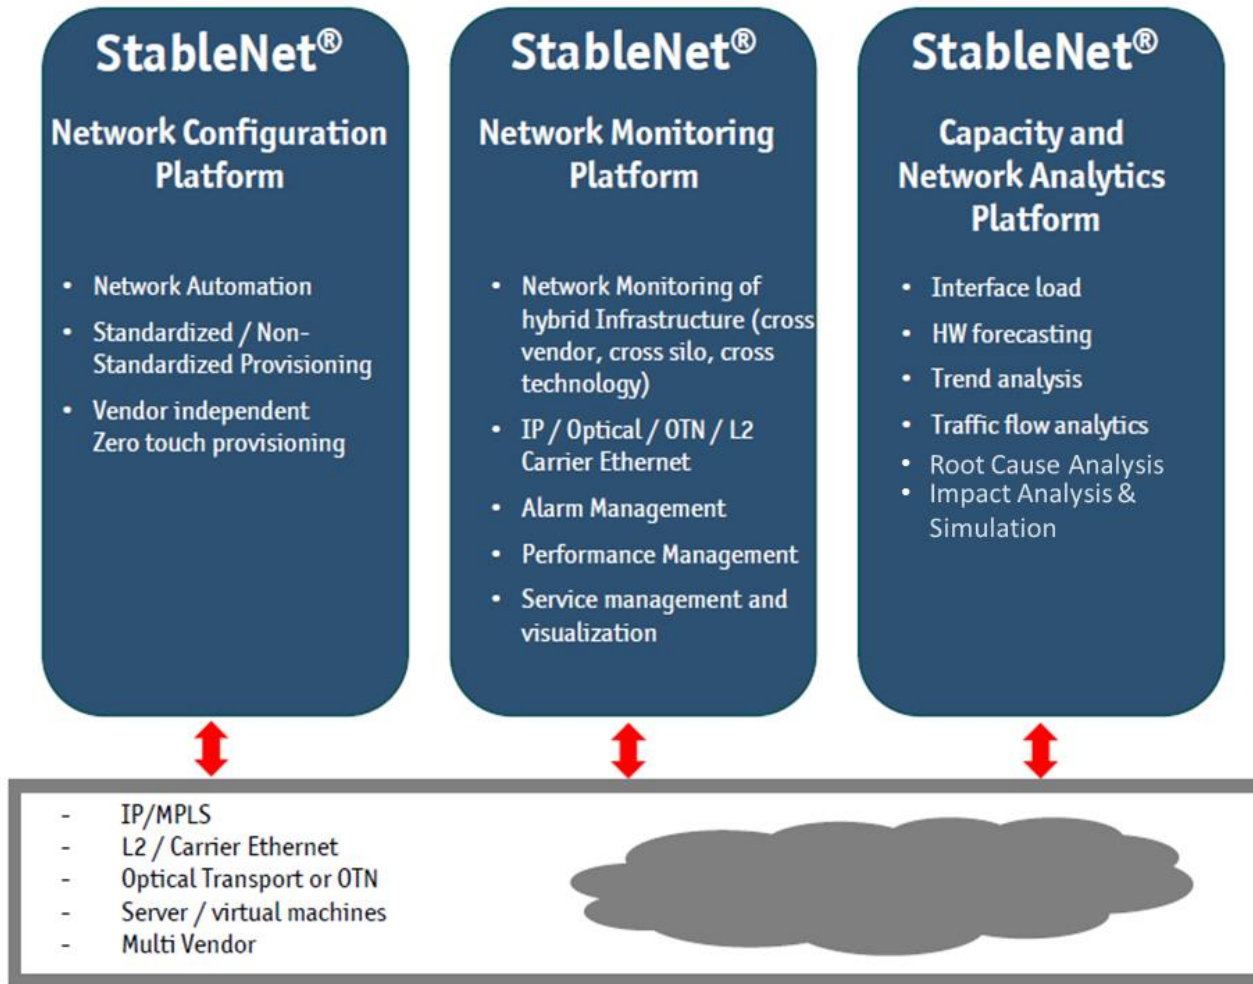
StableNet®

Network Configuration Platform

- Network Automation
- Standardized / Non-Standardized Provisioning
- Vendor independent Zero touch provisioning

StableNet®

Network Monitoring Platform

- Network Monitoring of hybrid Infrastructure (cross vendor, cross silo, cross technology)
- IP / Optical / OTN / L2 Carrier Ethernet
- Alarm Management
- Performance Management
- Service management and visualization

StableNet®

Capacity and Network Analytics Platform

- Interface load
- HW forecasting
- Trend analysis
- Traffic flow analytics
- Root Cause Analysis
- Impact Analysis & Simulation

- IP/MPLS
- L2 / Carrier Ethernet
- Optical Transport or OTN
- Server / virtual machines
- Multi Vendor